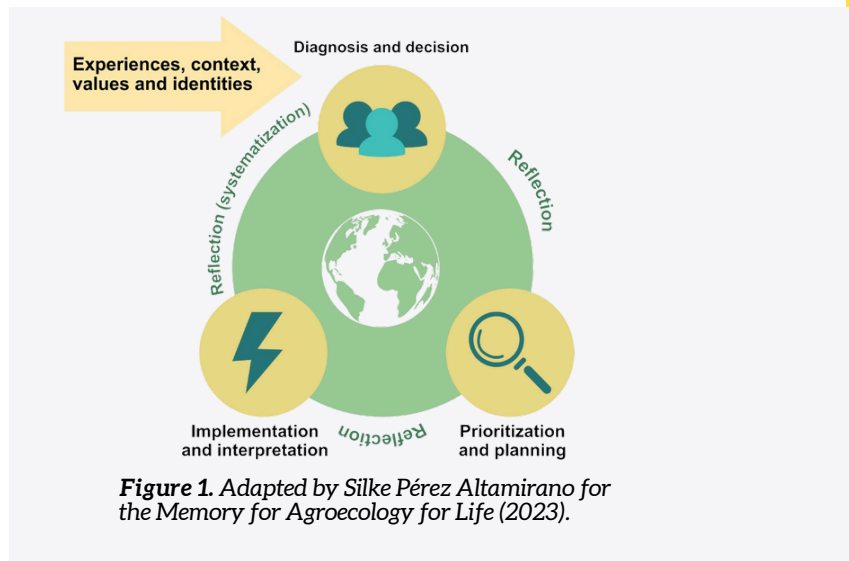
Experiences, context, values and identities

Diagnosis and decision

Reflection (systematization)

Reflection

Reflection

Implementation and interpretation

Prioritization and planning

***Figure 1.*** *Adapted by Silke Pérez Altamirano for the Memory for Agroecology for Life (2023).*